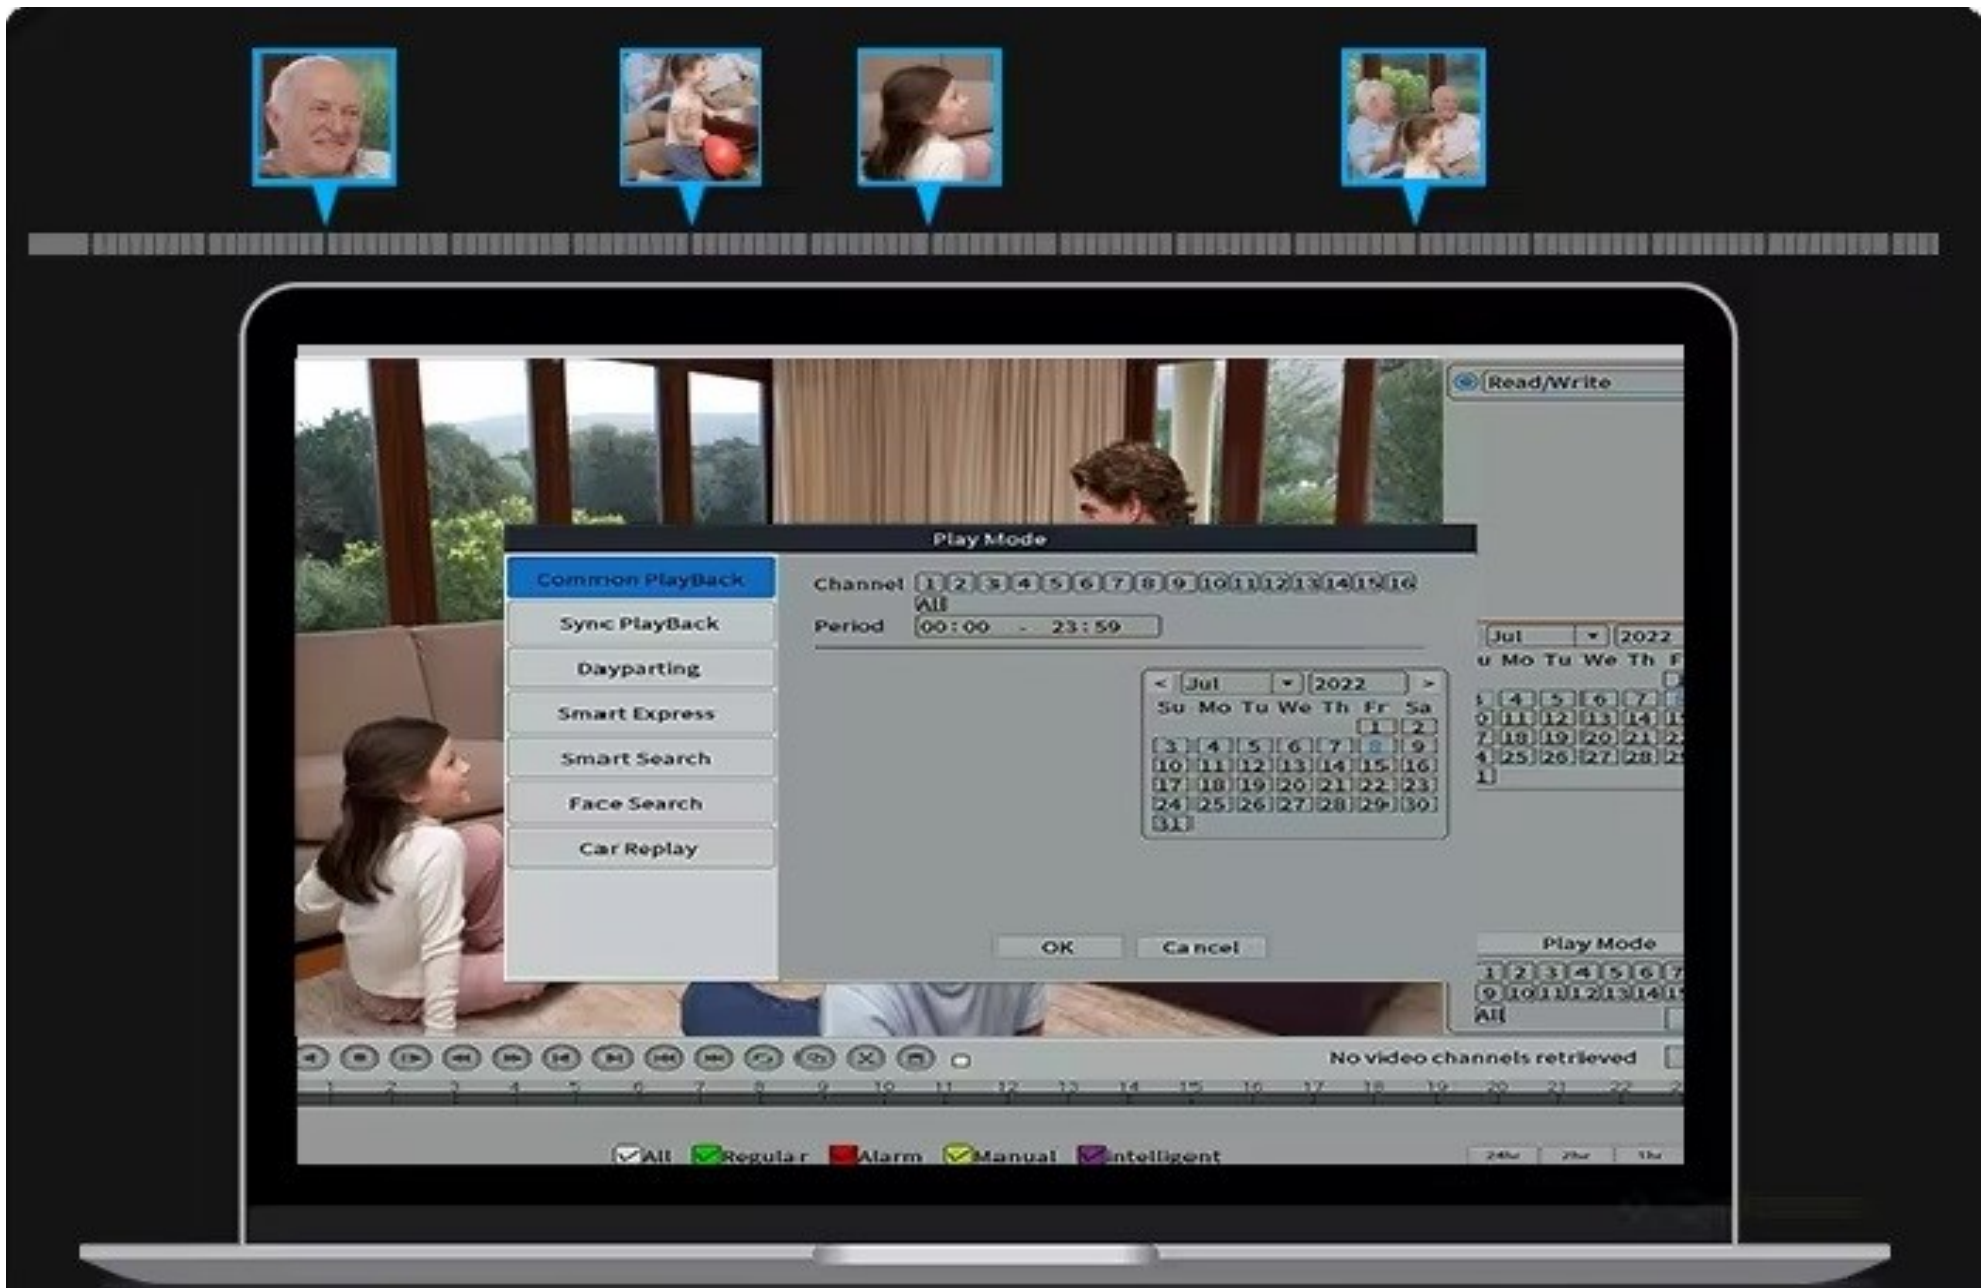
Read/Write

Play Mode

Common PlayBack
Sync PlayBack
Dayparting
Smart Express
Smart Search
Face Search
Car Replay

Channel 1 2 3 4 5 6 7 8 9 10 11 12 13 14 15 16 All
Period 00 : 00 - 23 : 59

< Jul 2022 >
| Su | Mo | Tu | We | Th | Fr | Sa |
|---|---|---|---|---|---|---|
| | | | | | 1 | 2 |
| 3 | 4 | 5 | 6 | 7 | 8 | 9 |
| 10 | 11 | 12 | 13 | 14 | 15 | 16 |
| 17 | 18 | 19 | 20 | 21 | 22 | 23 |
| 24 | 25 | 26 | 27 | 28 | 29 | 30 |
| 31 | | | | | | |

OK Cancel

Jul 2022
u Mo Tu We Th F
4 5 6 7
11 12 13 14
18 19 20 21
25 26 27 28
1

Play Mode
1 2 3 4 5 6 7
9 10 11 12 13 14 15
All

No video channels retrieved

1 2 3 4 5 6 7 8 9 10 11 12 13 14 15 16 17 18 19 20 21 22 23

All Regular Alarm Manual Intelligent

24hr 2hr 1hr